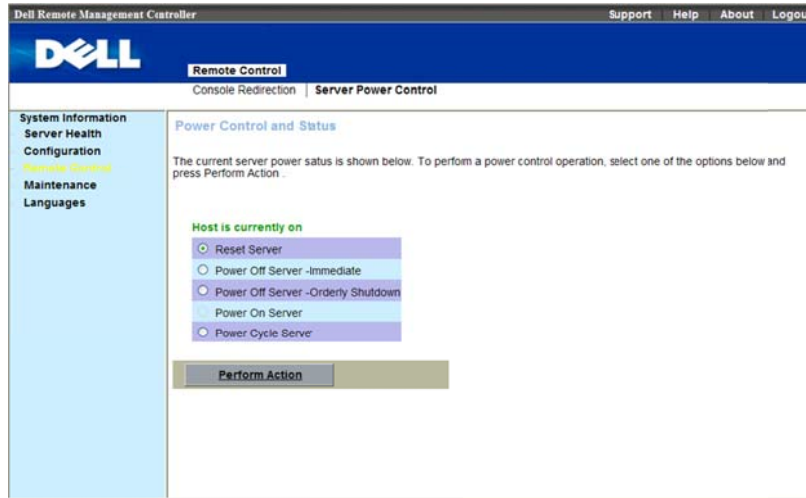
Dell Remote Management Controller

Support Help About Logou

DELL

Remote Control

Console Redirection | Server Power Control

System Information
Server Health
Configuration
Remote Control
Maintenance
Languages

Power Control and Status

The current server power satus is shown below. To perfom a power control operation, select one of the options below and press Perform Action .

Host is currently on

Reset Server
Power Off Server -Immediate
Power Off Server -Orderly Shutdown
Power On Server
Power Cycle Serve

Perform Action